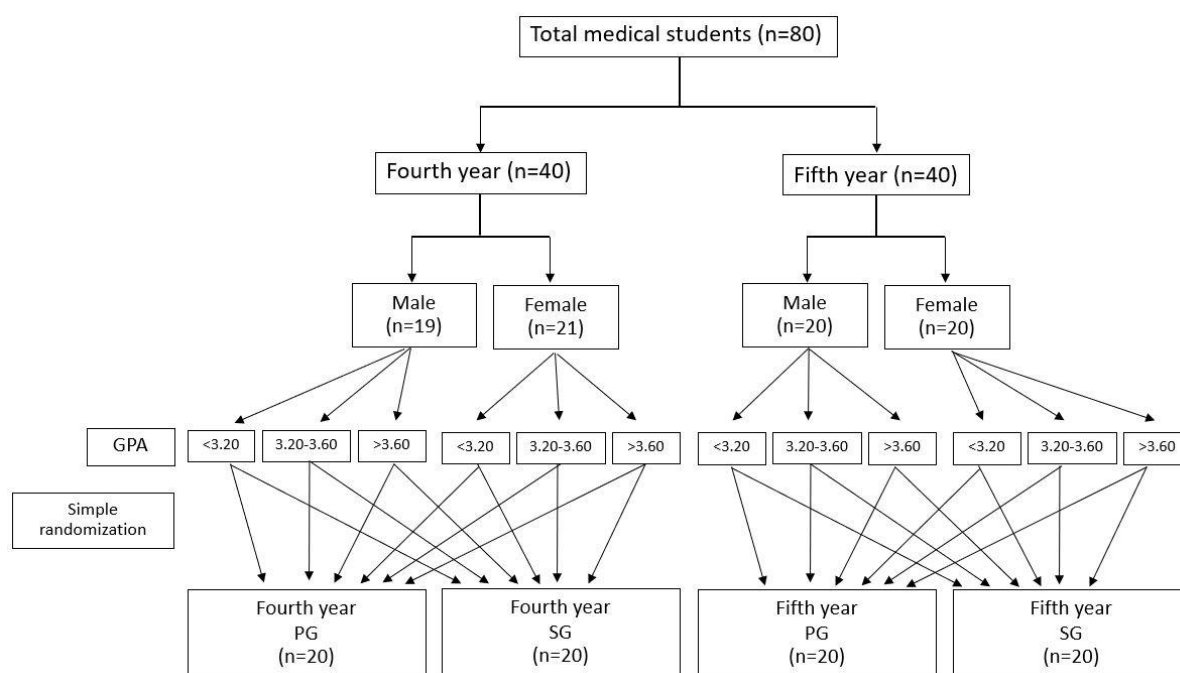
Total medical students (n=80)

Fourth year (n=40)

Fifth year (n=40)

Male
(n=19)

Female
(n=21)

Male
(n=20)

Female
(n=20)

GPA

<3.20

3.20-3.60

>3.60

<3.20

3.20-3.60

>3.60

<3.20

3.20-3.60

>3.60

<3.20

3.20-3.60

>3.60

Simple randomization

Fourth year
PG
(n=20)

Fourth year
SG
(n=20)

Fifth year
PG
(n=20)

Fifth year
SG
(n=20)